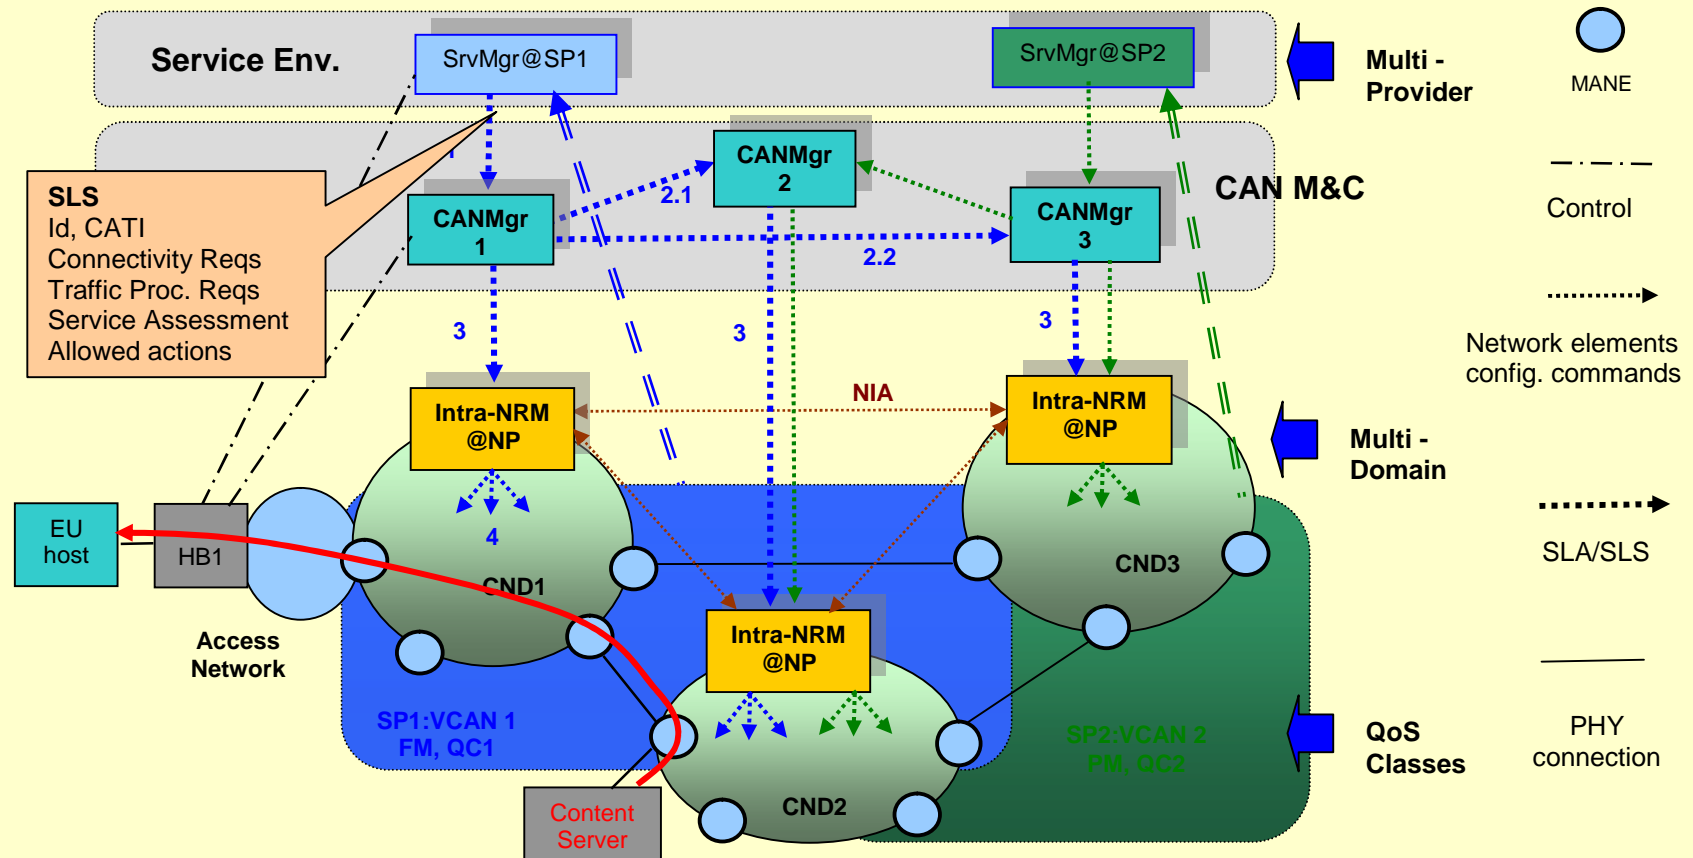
Service Env.

SrvMgr@SP1

SrvMgr@SP2

Multi - Provider

MANE

CAN M&C

CANMgr 2

CANMgr 1

CANMgr 3

2.1

2.2

Control

SLS
Id, CATI
Connectivity Reqs
Traffic Proc. Reqs
Service Assessment
Allowed actions

3

3

3

Network elements config. commands

NIA

Intra-NRM @NP

Intra-NRM @NP

Multi - Domain

4

EU host

HB1

CND1

CND3

SLA/SLS

Access Network

Intra-NRM @NP

SP1:VCAN 1 FM, QC1

SP2:VCAN 2 PM, QC2

QoS Classes

PHY connection

Content Server

CND2